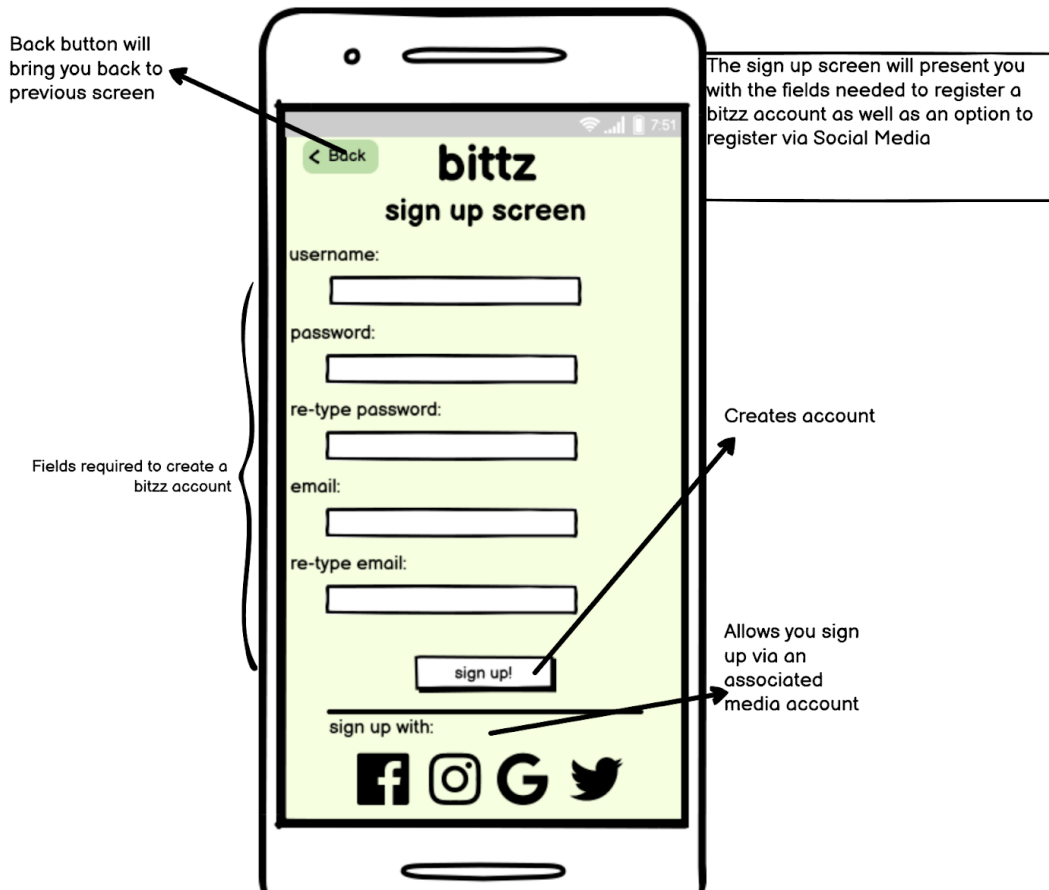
Back button will bring you back to previous screen

The sign up screen will present you with the fields needed to register a bitzz account as well as an option to register via Social Media

7:51

< Back

bittz

sign up screen

username:

password:

re-type password:

email:

re-type email:

Fields required to create a bitzz account

Creates account

sign up!

Allows you sign up via an associated media account

sign up with:

G